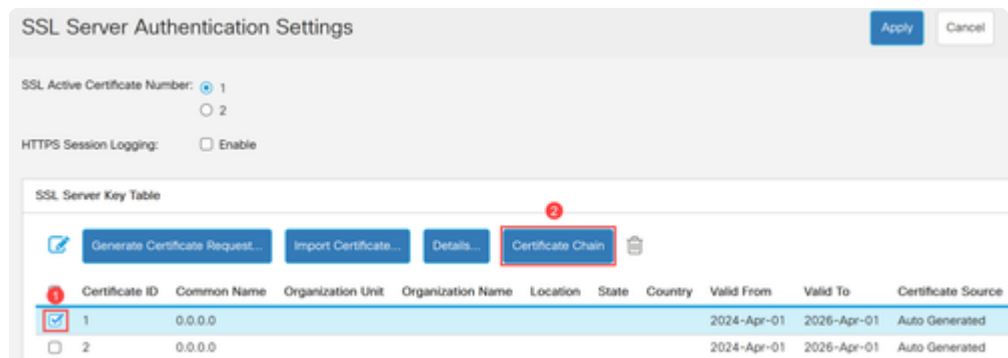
SSL Server Authentication Settings

Apply Cancel

SSL Active Certificate Number: 1
2

HTTPS Session Logging: Enable

SSL Server Key Table

Generate Certificate Request... Import Certificate... Details... 2 Certificate Chain

| 1 | Certificate ID | Common Name | Organization Unit | Organization Name | Location | State | Country | Valid From | Valid To | Certificate Source |
|---|---|---|---|---|---|---|---|---|---|---|
| ☑ | 1 | 0.0.0.0 | | | | | | 2024-Apr-01 | 2026-Apr-01 | Auto Generated |
| ☐ | 2 | 0.0.0.0 | | | | | | 2024-Apr-01 | 2026-Apr-01 | Auto Generated |